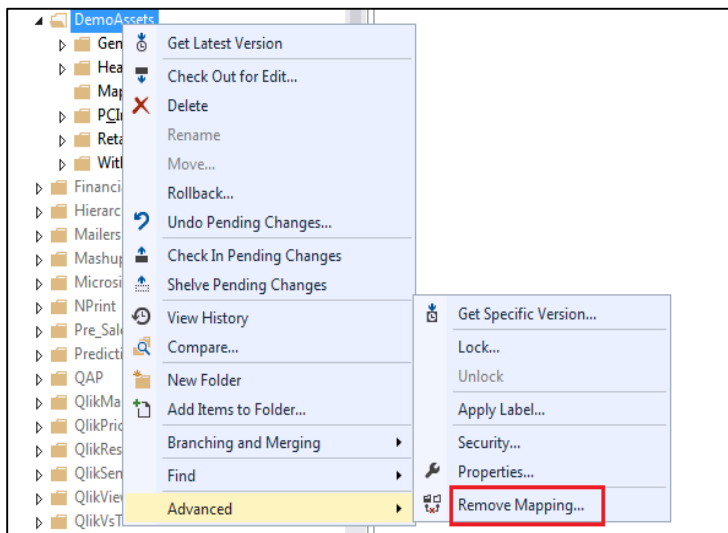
DemoAssets
Gen
Hea
Map
PCl
Reta
With
Financi
Hierarc
Mailers
Mashup
Micros
NPrint
Pre_Sal
Predicti
QAP
QlikMa
QlikPric
QlikRes
QlikSen
QlikView
QlikVsT

Get Latest Version
Check Out for Edit...
Delete
Rename
Move...
Rollback...
Undo Pending Changes...
Check In Pending Changes
Shelve Pending Changes
View History
Compare...
New Folder
Add Items to Folder...
Branching and Merging
Find
Advanced

Get Specific Version...
Lock...
Unlock
Apply Label...
Security...
Properties...
Remove Mapping...